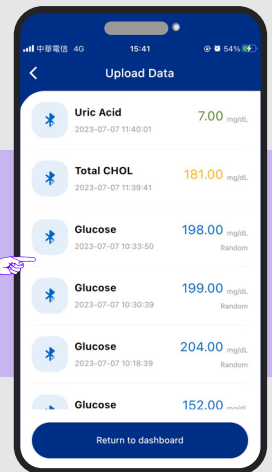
中華電信 4G 15:41 54%

Upload Data

Uric Acid
2023-07-07 11:40:01
7.00 mg/dL

Total CHOL
2023-07-07 11:39:41
181.00 mg/dL

Glucose
2023-07-07 10:33:50
198.00 mg/dL
Random

Glucose
2023-07-07 10:30:39
199.00 mg/dL
Random

Glucose
2023-07-07 10:18:39
204.00 mg/dL
Random

Glucose
152.00 mg/dL

Return to dashboard